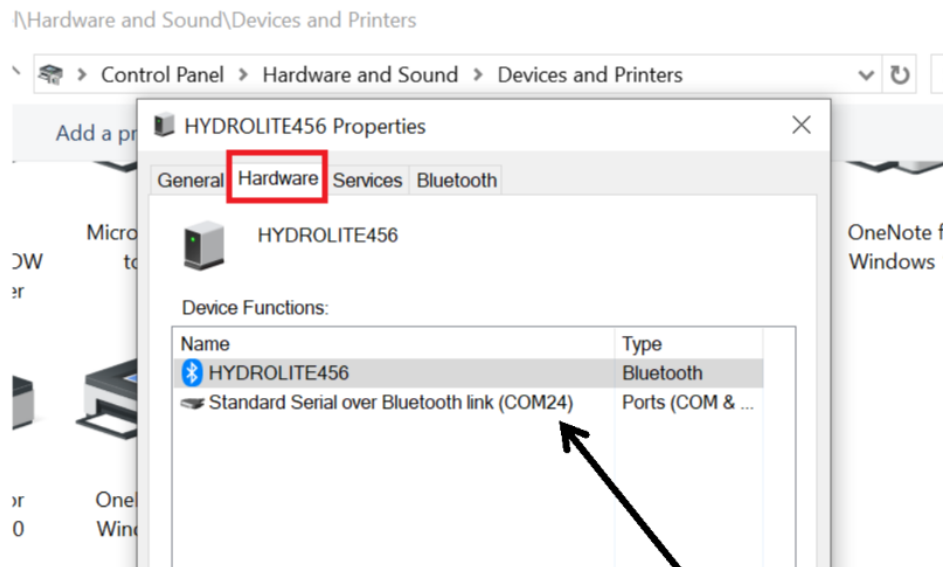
l\Hardware and Sound\Devices and Printers

Control Panel > Hardware and Sound > Devices and Printers

Add a pr

HYDROLITE456 Properties

General | Hardware | Services | Bluetooth

HYDROLITE456

Device Functions:

| Name | Type |
|---|---|
| HYDROLITE456 | Bluetooth |
| Standard Serial over Bluetooth link (COM24) | Ports (COM & ... |

Micro
to
OW
er

OneNote f
Windows

or
0

Onel
Win